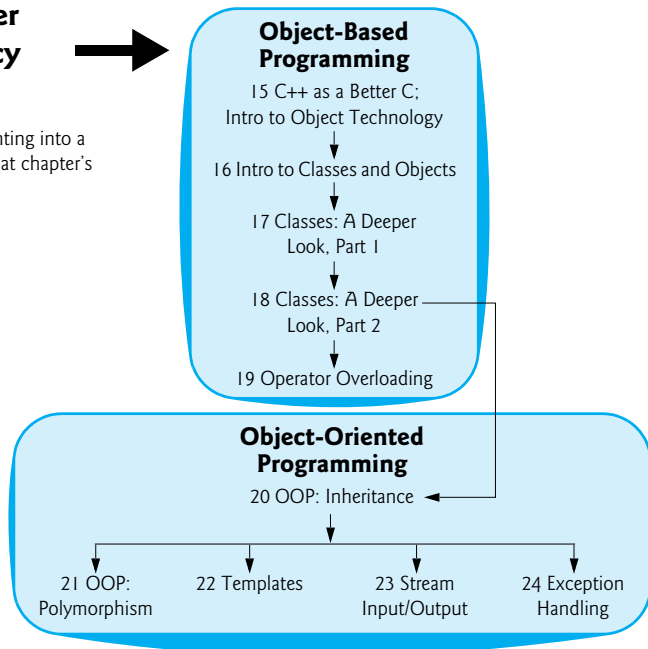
er
cy

nting into a
at chapter's

Object-Based Programming

15 C++ as a Better C; Intro to Object Technology

16 Intro to Classes and Objects

17 Classes: A Deeper Look, Part 1

18 Classes: A Deeper Look, Part 2

19 Operator Overloading

Object-Oriented Programming

20 OOP: Inheritance

21 OOP: Polymorphism

22 Templates

23 Stream Input/Output

24 Exception Handling